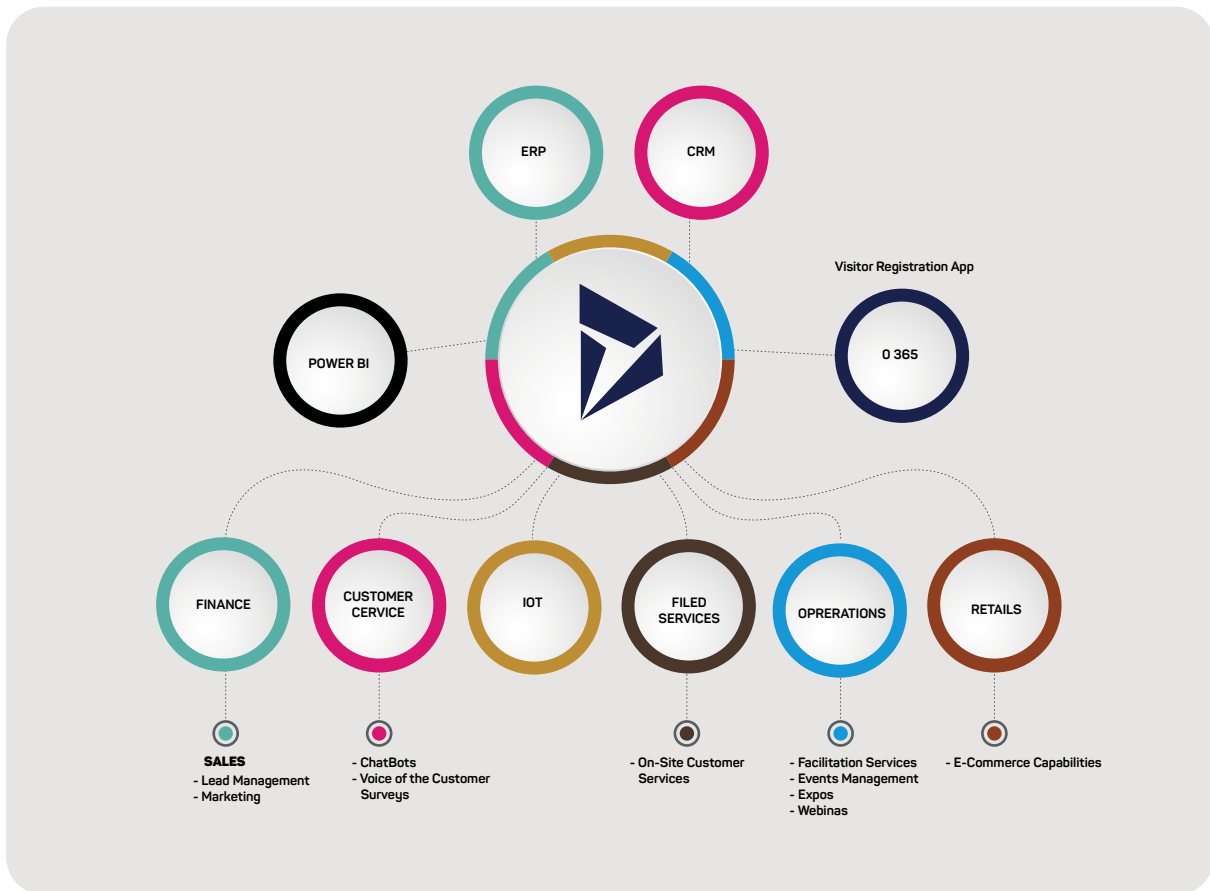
ERP

CRM

Visitor Registration App

POWER BI

O 365

FINANCE

CUSTOMER CERVICE

IOT

FILED SERVICES

OPRERATIONS

RETAILS

SALES
- Lead Management
- Marketing

- ChatBots
- Voice of the Customer Surveys

- On-Site Customer Services

- Facilitation Services
- Events Management
- Expos
- Webinas

- E-Commerce Capabilities